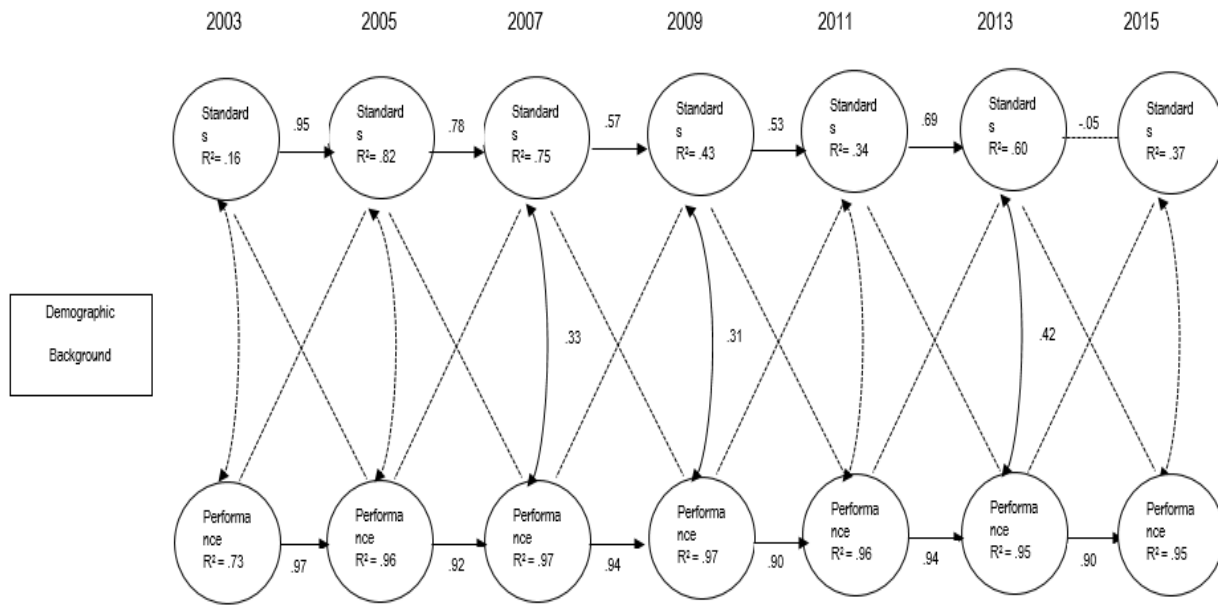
2003 2005 2007 2009 2011 2013 2015

Standards $R^2 = .16$

.95

Standards $R^2 = .82$

.78

Standards $R^2 = .75$

.57

Standards $R^2 = .43$

.53

Standards $R^2 = .34$

.69

Standards $R^2 = .60$

-.05

Standards $R^2 = .37$

Demographic Background

.33

.31

.42

Performance $R^2 = .73$

.97

Performance $R^2 = .96$

.92

Performance $R^2 = .97$

.94

Performance $R^2 = .97$

.90

Performance $R^2 = .96$

.94

Performance $R^2 = .95$

.90

Performance $R^2 = .95$